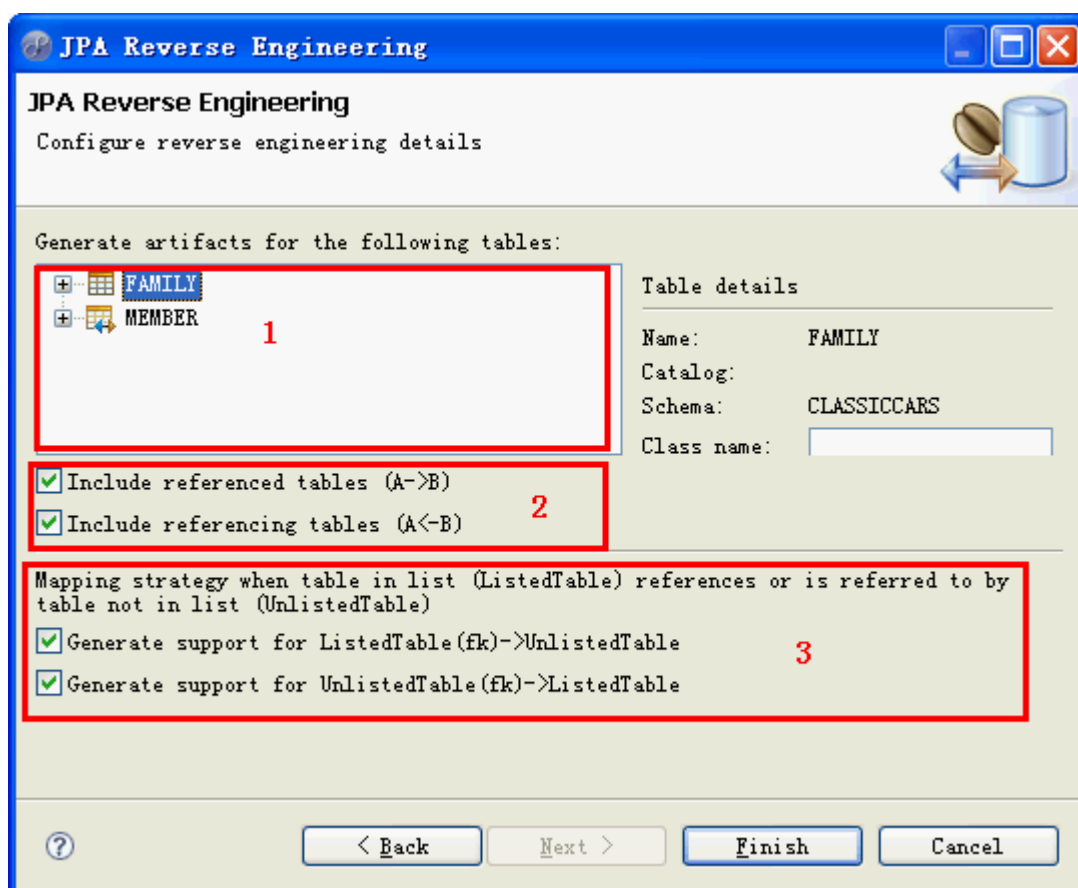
JPA Reverse Engineering

JPA Reverse Engineering

Configure reverse engineering details

Generate artifacts for the following tables:

FAMILY
MEMBER

1

Table details

Name: FAMILY
Catalog:
Schema: CLASSICCARS
Class name:

Include referenced tables (A->B)
Include referencing tables (A<-B)

2

Mapping strategy when table in list (ListedTable) references or is referred to by table not in list (UnlistedTable)

Generate support for ListedTable(fk)->UnlistedTable
Generate support for UnlistedTable(fk)->ListedTable

3

?

< Back
Next >
Finish
Cancel